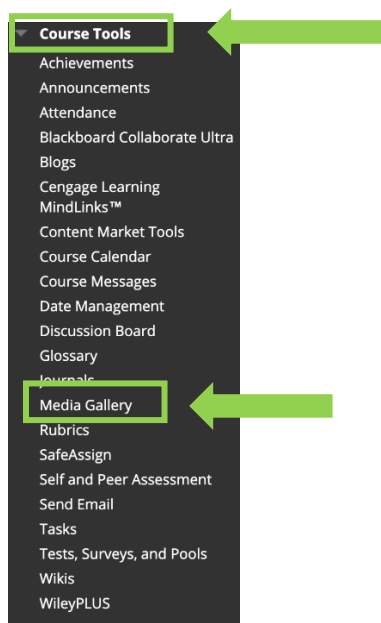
Course Tools
Achievements
Announcements
Attendance
Blackboard Collaborate Ultra
Blogs
Cengage Learning MindLinks™
Content Market Tools
Course Calendar
Course Messages
Date Management
Discussion Board
Glossary
Journals
Media Gallery
Rubrics
SafeAssign
Self and Peer Assessment
Send Email
Tasks
Tests, Surveys, and Pools
Wikis
WileyPLUS